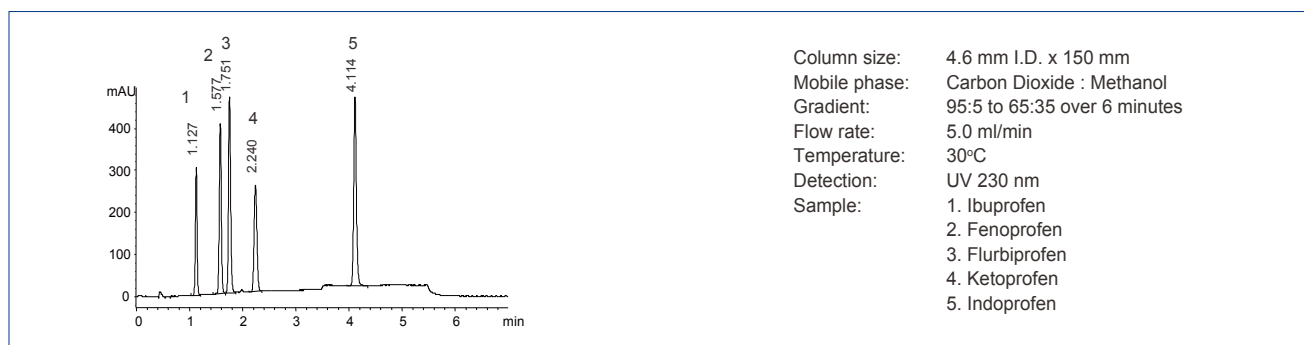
mAU

400

300

200

100

0

0 1 2 3 4 5 6 min

1
1.127

2
1.577

3
1.751

4
2.240

5
4.114

| | |
|---|---|
| Column size: | 4.6 mm I.D. x 150 mm |
| Mobile phase: | Carbon Dioxide : Methanol |
| Gradient: | 95:5 to 65:35 over 6 minutes |
| Flow rate: | 5.0 ml/min |
| Temperature: | 30°C |
| Detection: | UV 230 nm |
| Sample: | 1. Ibuprofen |
| | 2. Fenoprofen |
| | 3. Flurbiprofen |
| | 4. Ketoprofen |
| | 5. Indoprofen |